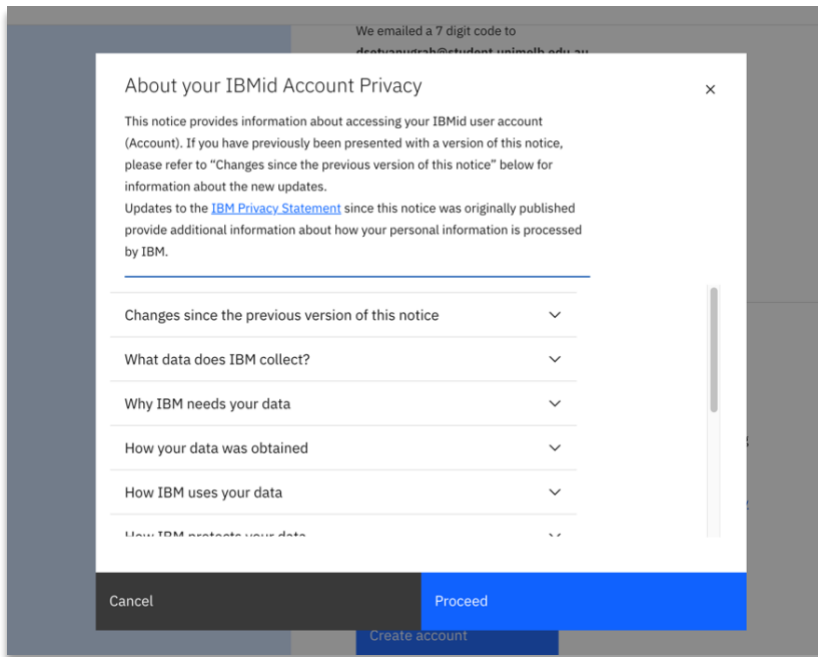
We emailed a 7 digit code to

dsetyanugrah@student.unimelb.edu.au

About your IBMid Account Privacy

×

This notice provides information about accessing your IBMid user account (Account). If you have previously been presented with a version of this notice, please refer to "Changes since the previous version of this notice" below for information about the new updates.
Updates to the IBM Privacy Statement since this notice was originally published provide additional information about how your personal information is processed by IBM.

Changes since the previous version of this notice

What data does IBM collect?

Why IBM needs your data

How your data was obtained

How IBM uses your data

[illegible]

Cancel

Proceed

Create account